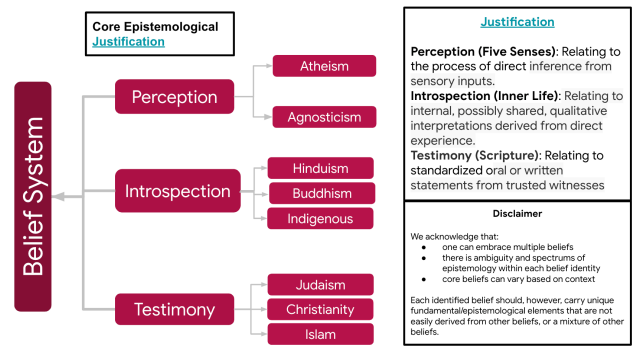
Core Epistemological Justification

Belief System

Perception

Atheism

Agnosticism

Introspection

Hinduism

Buddhism

Indigenous

Testimony

Judaism

Christianity

Islam

Justification

**Perception (Five Senses)**: Relating to the process of direct inference from sensory inputs.
**Introspection (Inner Life)**: Relating to internal, possibly shared, qualitative interpretations derived from direct experience.
**Testimony (Scripture)**: Relating to standardized oral or written statements from trusted witnesses

Disclaimer

We acknowledge that:
- one can embrace multiple beliefs
- there is ambiguity and spectrums of epistemology within each belief identity
- core beliefs can vary based on context

Each identified belief should, however, carry unique fundamental/epistemological elements that are not easily derived from other beliefs, or a mixture of other beliefs.